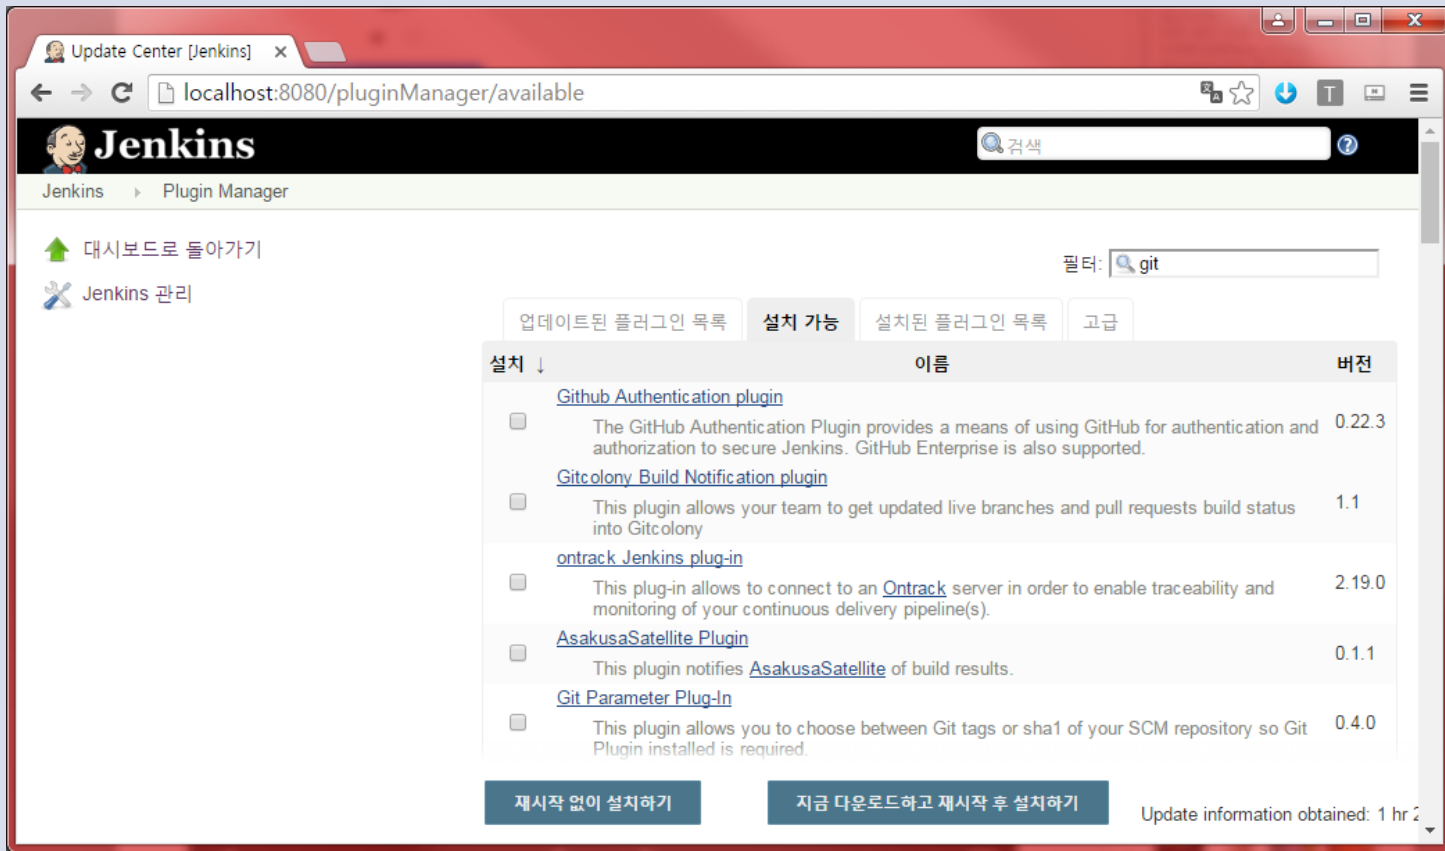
Update Center [Jenkins] ×

localhost:8080/pluginManager/available

Jenkins

검색

Jenkins › Plugin Manager

대시보드로 돌아가기

Jenkins 관리

필터: git

업데이트된 플러그인 목록 | 설치 가능 | 설치된 플러그인 목록 | 고급

| 설치 ↓ | 이름 | 버전 |
|---|---|---|
| | Github Authentication plugin<br>The GitHub Authentication Plugin provides a means of using GitHub for authentication and authorization to secure Jenkins. GitHub Enterprise is also supported. | 0.22.3 |
| | Gitcolony Build Notification plugin<br>This plugin allows your team to get updated live branches and pull requests build status into Gitcolony | 1.1 |
| | ontrack Jenkins plug-in<br>This plug-in allows to connect to an Ontrack server in order to enable traceability and monitoring of your continuous delivery pipeline(s). | 2.19.0 |
| | AsakusaSatellite Plugin<br>This plugin notifies AsakusaSatellite of build results. | 0.1.1 |
| | Git Parameter Plug-In<br>This plugin allows you to choose between Git tags or sha1 of your SCM repository so Git Plugin installed is required. | 0.4.0 |

재시작 없이 설치하기

지금 다운로드하고 재시작 후 설치하기

Update information obtained: 1 hr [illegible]